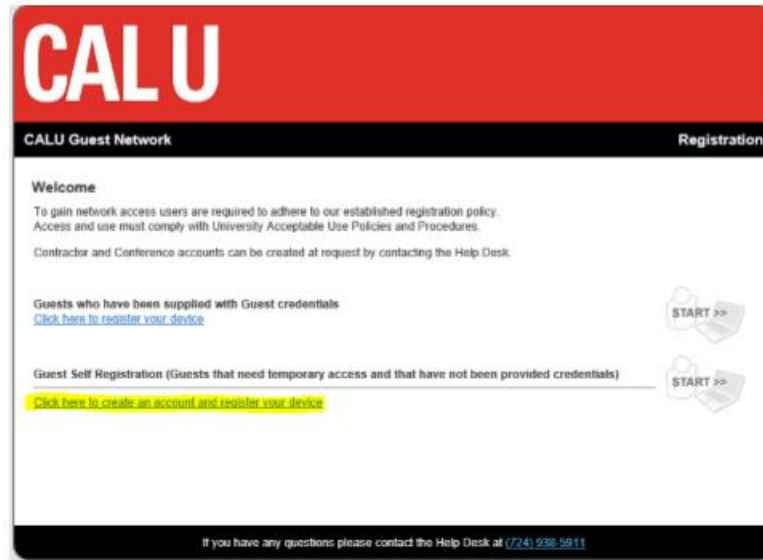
CAL U

CALU Guest Network

Registration

Welcome

To gain network access users are required to adhere to our established registration policy. Access and use must comply with University Acceptable Use Policies and Procedures.

Contractor and Conference accounts can be created at request by contacting the Help Desk.

Guests who have been supplied with Guest credentials
Click here to register your device

START >>

Guest Self Registration (Guests that need temporary access and that have not been provided credentials)

Click here to create an account and register your device

START >>

If you have any questions please contact the Help Desk at (724) 938-5911